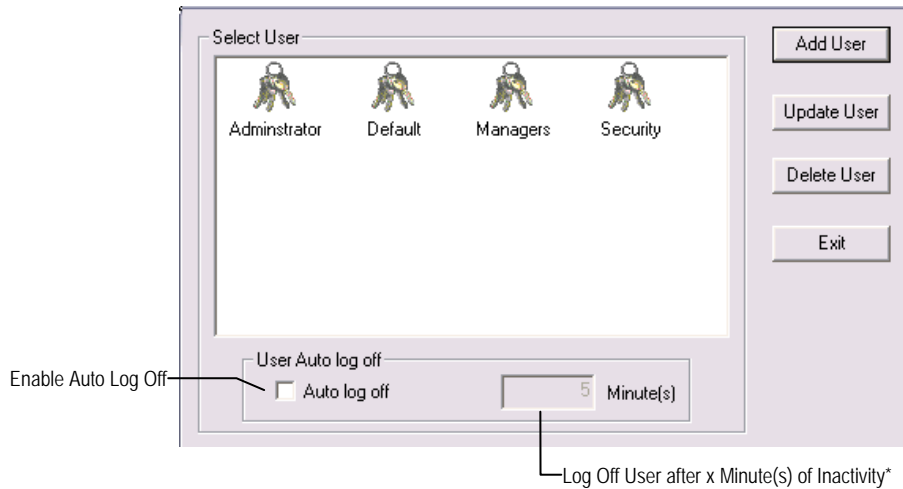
Select User

Adminstrator

Default

Managers

Security

Add User

Update User

Delete User

Exit

User Auto log off

Enable Auto Log Off

Auto log off

5

Minute(s)

Log Off User after x Minute(s) of Inactivity*